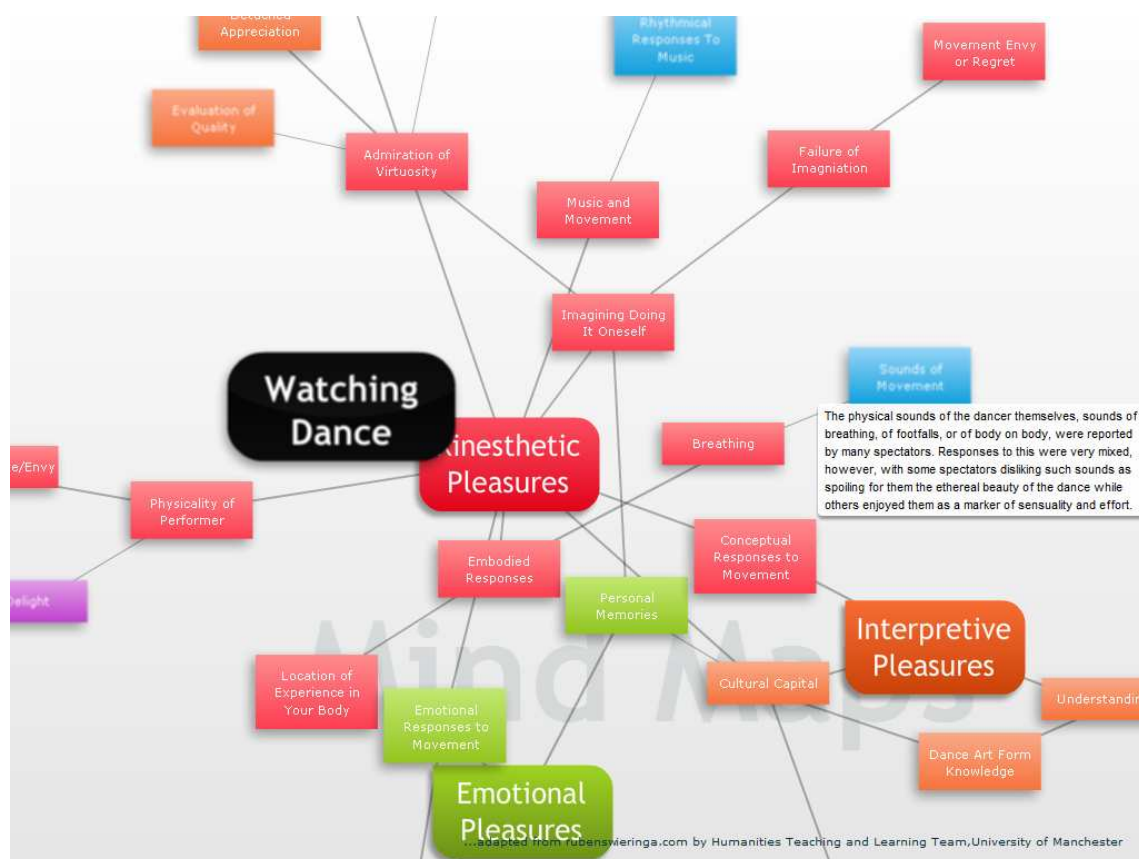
Detached Appreciation

Rhythmical Responses To Music

Movement Envy or Regret

Evaluation of Quality

Admiration of Virtuosity

Failure of Imagniation

Music and Movement

Imagining Doing It Oneself

Sounds of Movement

Watching Dance

Kinesthetic Pleasures

Breathing

The physical sounds of the dancer themselves, sounds of breathing, of footfalls, or of body on body, were reported by many spectators. Responses to this were very mixed, however, with some spectators disliking such sounds as spoiling for them the ethereal beauty of the dance while others enjoyed them as a marker of sensuality and effort.

e/Envy

Physicality of Performer

Embodied Responses

Conceptual Responses to Movement

elight

Personal Memories

Mind Maps

Interpretive Pleasures

Location of Experience in Your Body

Cultural Capital

Understandin

Emotional Responses to Movement

Dance Art Form Knowledge

Emotional Pleasures

...adapted from rubenswieringa.com by Humanities Teaching and Learning Team,University of Manchester